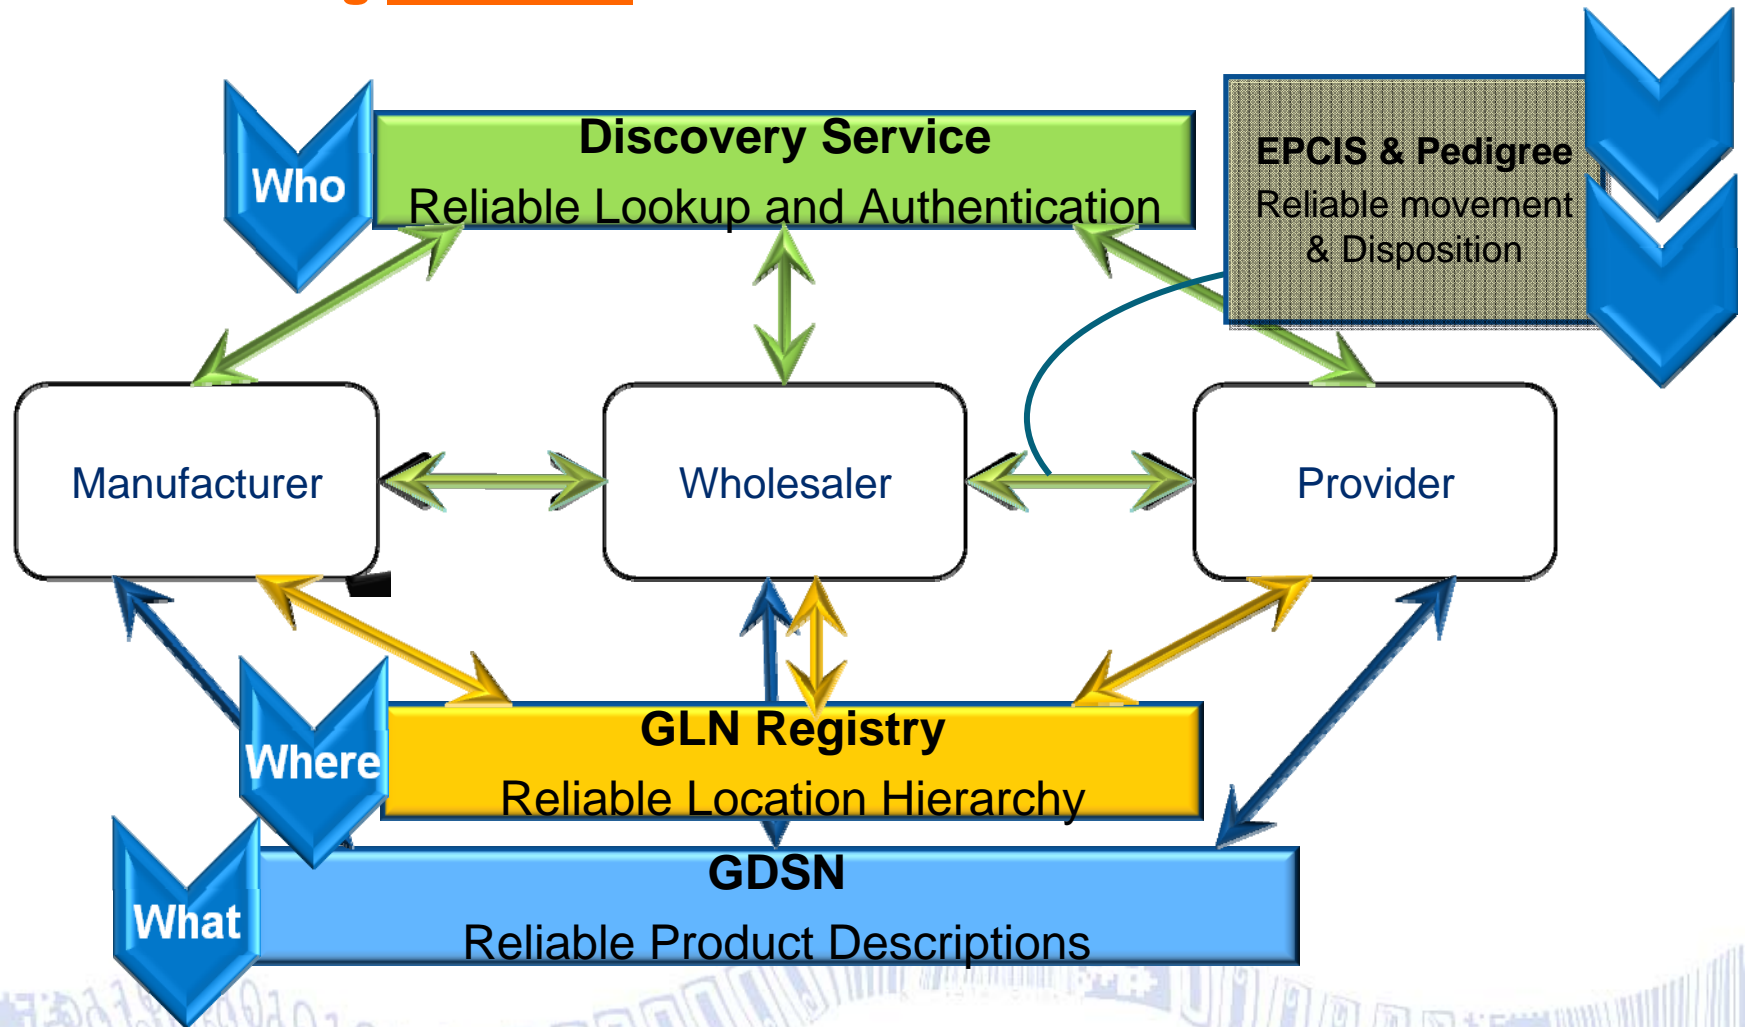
Who

Discovery Service

Reliable Lookup and Authentication

EPCIS & Pedigree

Reliable movement & Disposition

Manufacturer

Wholesaler

Provider

Where

GLN Registry

Reliable Location Hierarchy

What

GDSN

Reliable Product Descriptions